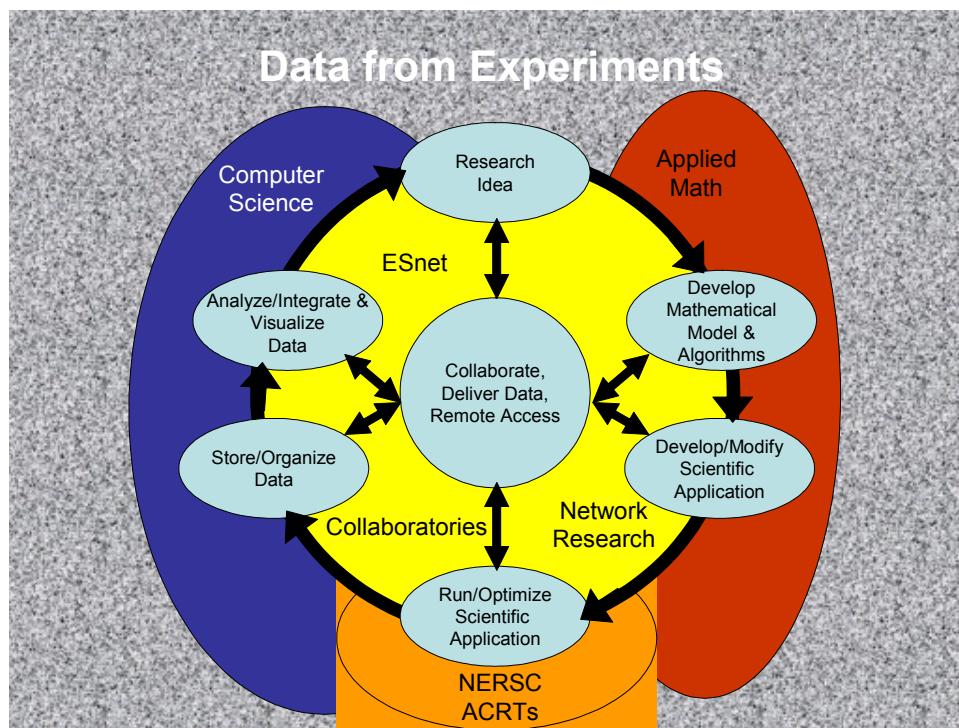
Data from Experiments

Computer Science

Applied Math

Research Idea

ESnet

Develop Mathematical Model & Algorithms

Analyze/Integrate & Visualize Data

Collaborate, Deliver Data, Remote Access

Develop/Modify Scientific Application

Store/Organize Data

Collaboratories

Network Research

Run/Optimize Scientific Application

NERSC ACRTs